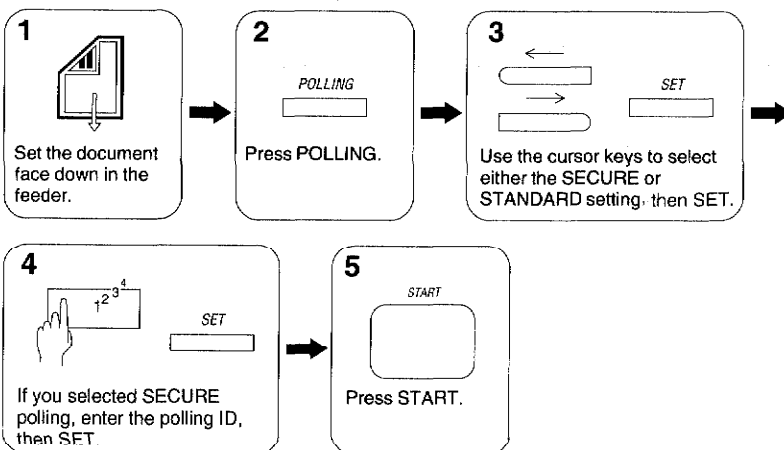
1

Set the document face down in the feeder.

2

POLLING

Press POLLING.

3

SET

Use the cursor keys to select either the SECURE or STANDARD setting, then SET.

4

$1^{2^{3^{4}}}$

SET

If you selected SECURE polling, enter the polling ID, then SET.

5

START

Press START.